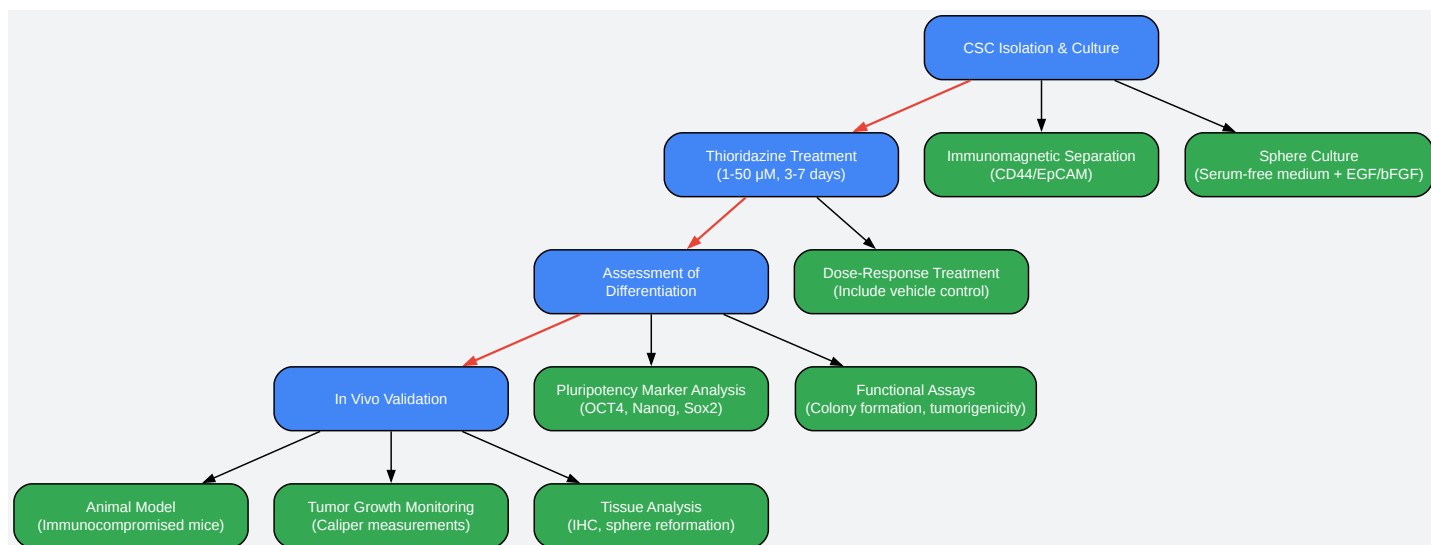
CSC Isolation & Culture

Thioridazine Treatment
(1-50 μM, 3-7 days)

Immunomagnetic Separation
(CD44/EpCAM)

Sphere Culture
(Serum-free medium + EGF/bFGF)

Assessment of Differentiation

Dose-Response Treatment
(Include vehicle control)

In Vivo Validation

Pluripotency Marker Analysis
(OCT4, Nanog, Sox2)

Functional Assays
(Colony formation, tumorigenicity)

Animal Model
(Immunocompromised mice)

Tumor Growth Monitoring
(Caliper measurements)

Tissue Analysis
(IHC, sphere reformation)